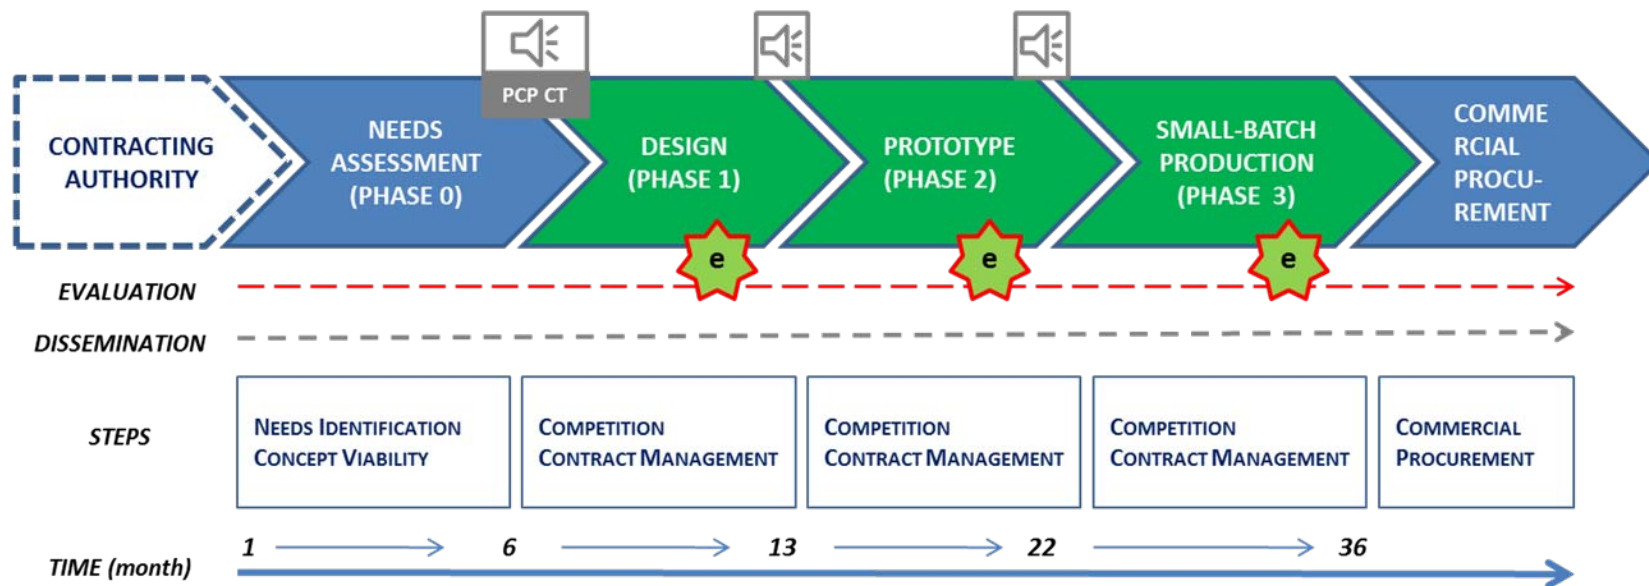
PCP CT

CONTRACTING AUTHORITY

NEEDS ASSESSMENT (PHASE 0)

DESIGN (PHASE 1)

PROTOTYPE (PHASE 2)

SMALL-BATCH PRODUCTION (PHASE 3)

COMME RCIAL PROCU- REMENT

e

e

e

EVALUATION

DISSEMINATION

STEPS

NEEDS IDENTIFICATION
CONCEPT VIABILITY

COMPETITION
CONTRACT MANAGEMENT

COMPETITION
CONTRACT MANAGEMENT

COMPETITION
CONTRACT MANAGEMENT

COMMERCIAL
PROCUREMENT

TIME (month)

1

6

13

22

36